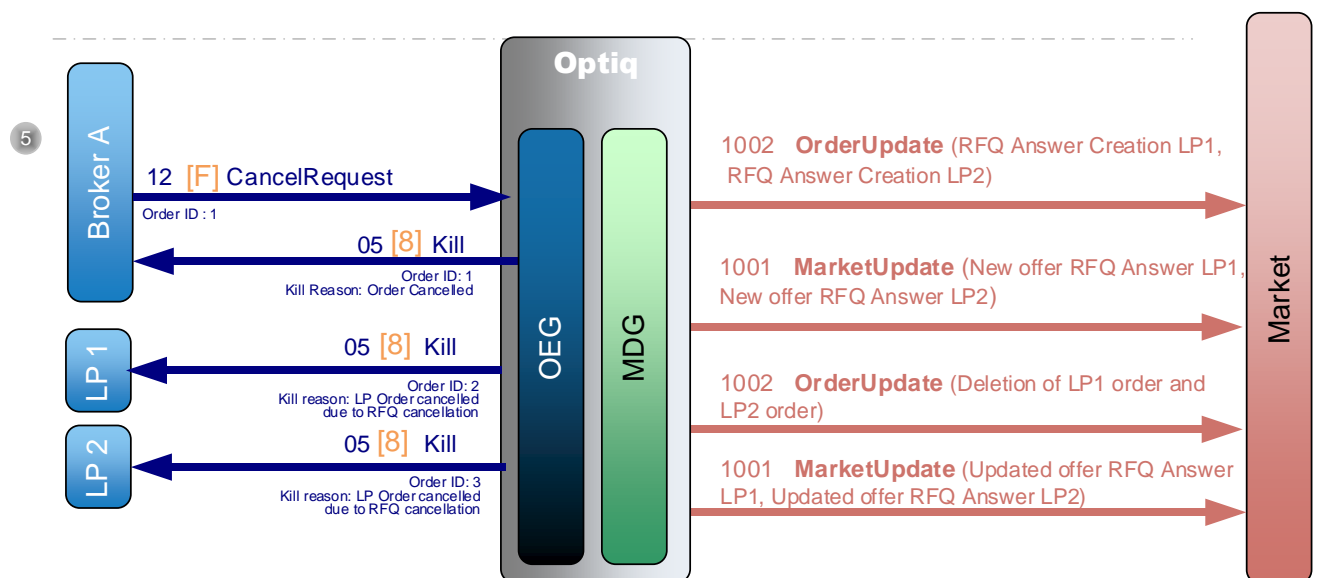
Optiq

5

Broker A

12 [F] CancelRequest
Order ID : 1

05 [8] Kill
Order ID: 1
Kill Reason: Order Cancelled

LP 1

05 [8] Kill
Order ID: 2
Kill reason: LP Order cancelled due to RFQ cancellation

LP 2

05 [8] Kill
Order ID: 3
Kill reason: LP Order cancelled due to RFQ cancellation

OEG

MDG

1002 OrderUpdate (RFQ Answer Creation LP1, RFQ Answer Creation LP2)

1001 MarketUpdate (New offer RFQ Answer LP1, New offer RFQ Answer LP2)

1002 OrderUpdate (Deletion of LP1 order and LP2 order)

1001 MarketUpdate (Updated offer RFQ Answer LP1, Updated offer RFQ Answer LP2)

Market